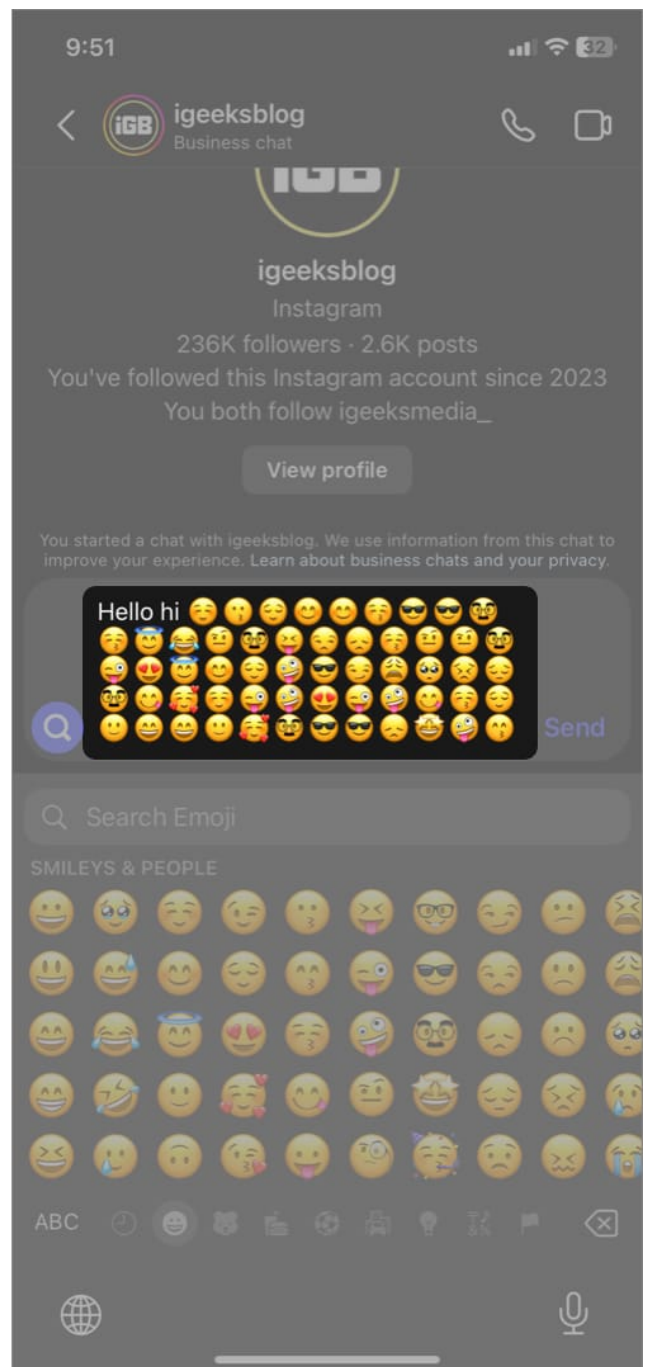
9:51

32

iGB igeeksblog
Business chat

iGB

igeeksblog
Instagram
236K followers · 2.6K posts
You've followed this Instagram account since 2023
You both follow igeeksmedia_

View profile

You started a chat with igeeksblog. We use information from this chat to improve your experience. Learn about business chats and your privacy.

Hello hi ☺️😗😌😊😊😚😎😎🤓😚😇😂🤨🤓😣😒😞😚🤨🤨🤓😜😍😇😊😌🤪😎😏😩🥺😣😔🤓😋🥰☺️😜🤪😍😜🤪😋😚😌🙂😄😄🙂🥰🤓😎😎😞🤩🤪😙

Send

Search Emoji

SMILEYS & PEOPLE

ABC